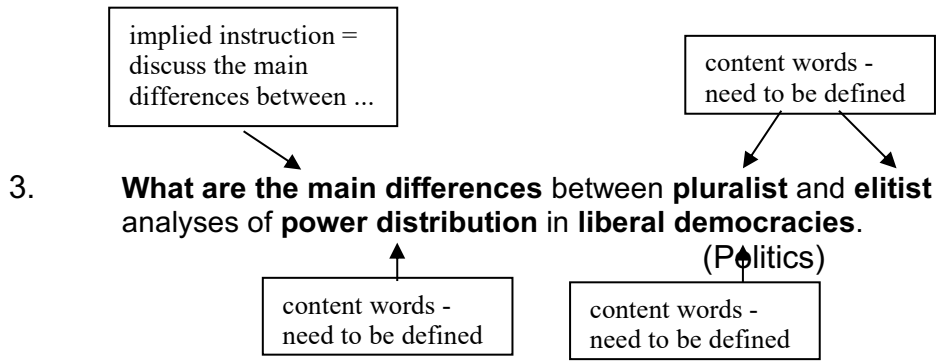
implied instruction = discuss the main differences between ...

content words - need to be defined

3. **What are the main differences** between **pluralist** and **elitist** analyses of **power distribution** in **liberal democracies**.

(Politics)

content words - need to be defined

content words - need to be defined